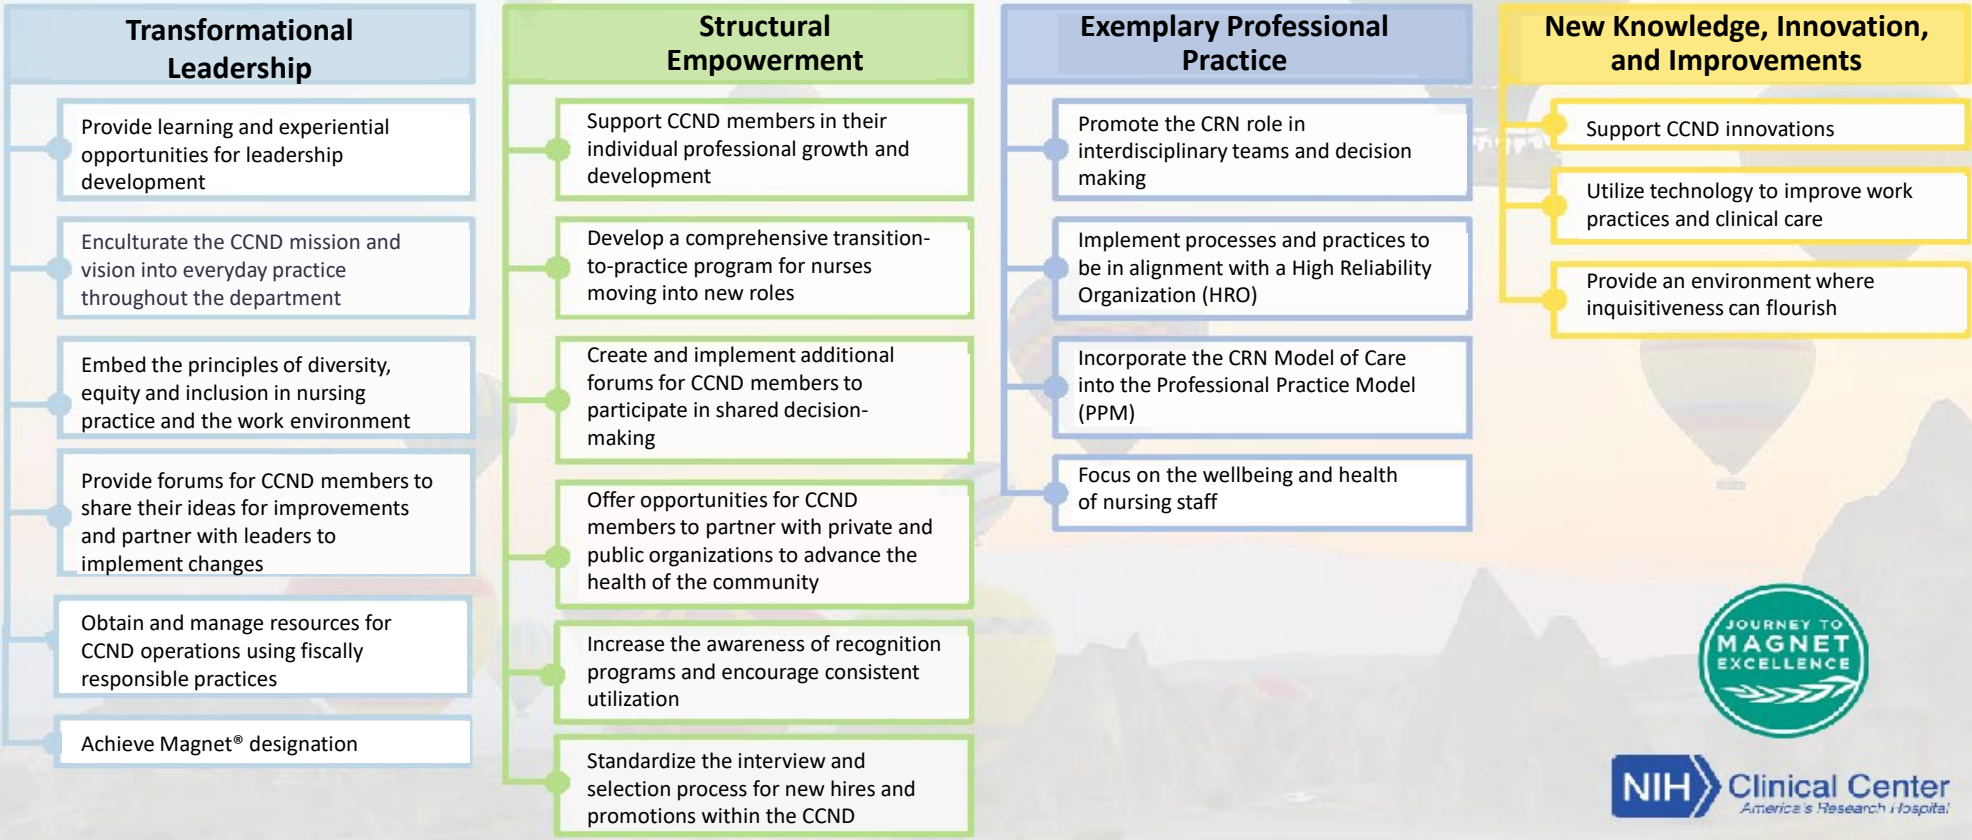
Transformational Leadership

Provide learning and experiential opportunities for leadership development

Enculturate the CCND mission and vision into everyday practice throughout the department

Embed the principles of diversity, equity and inclusion in nursing practice and the work environment

Provide forums for CCND members to share their ideas for improvements and partner with leaders to implement changes

Obtain and manage resources for CCND operations using fiscally responsible practices

Achieve Magnet® designation

Structural Empowerment

Support CCND members in their individual professional growth and development

Develop a comprehensive transition-to-practice program for nurses moving into new roles

Create and implement additional forums for CCND members to participate in shared decision-making

Offer opportunities for CCND members to partner with private and public organizations to advance the health of the community

Increase the awareness of recognition programs and encourage consistent utilization

Standardize the interview and selection process for new hires and promotions within the CCND

Exemplary Professional Practice

Promote the CRN role in interdisciplinary teams and decision making

Implement processes and practices to be in alignment with a High Reliability Organization (HRO)

Incorporate the CRN Model of Care into the Professional Practice Model (PPM)

Focus on the wellbeing and health of nursing staff

New Knowledge, Innovation, and Improvements

Support CCND innovations

Utilize technology to improve work practices and clinical care

Provide an environment where inquisitiveness can flourish

JOURNEY TO MAGNET EXCELLENCE

NIH Clinical Center
America's Research Hospital